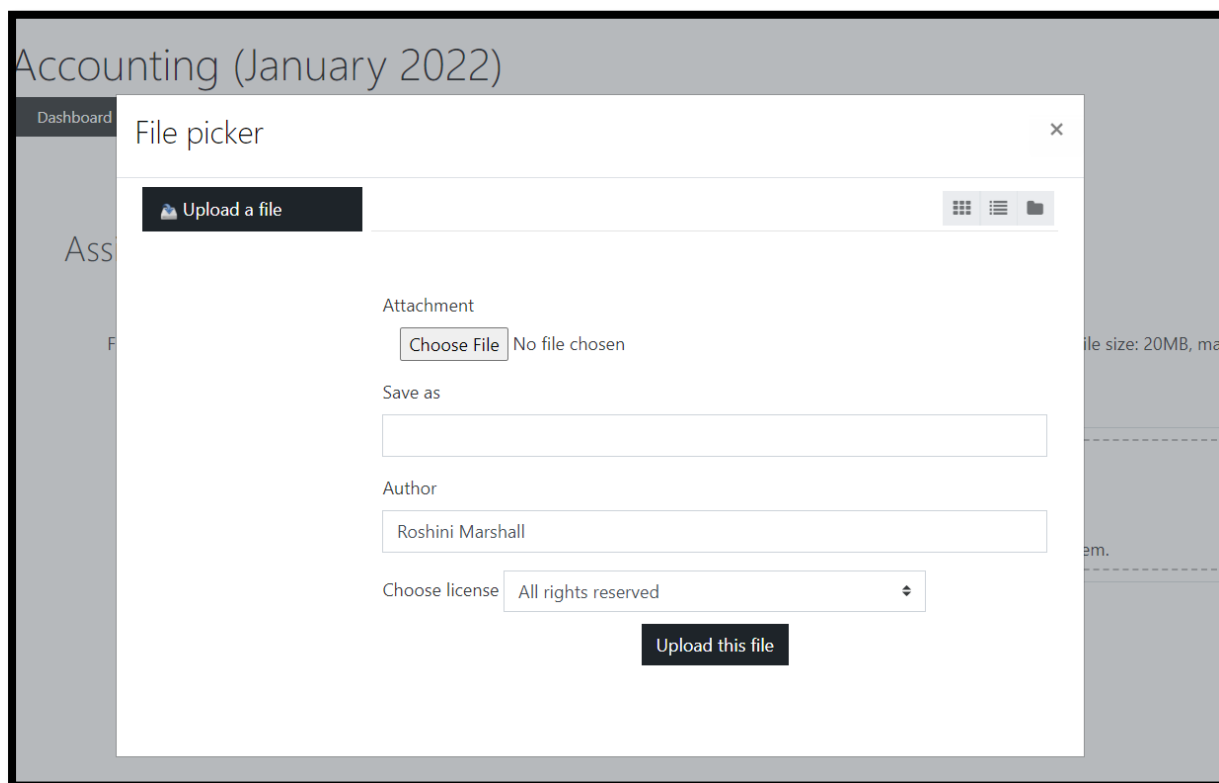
Accounting (January 2022)

Dashboard

Assi

F

ile size: 20MB, ma

em.

File picker

×

Upload a file

Attachment

Choose File No file chosen

Save as

Author

Roshini Marshall

Choose license All rights reserved

Upload this file